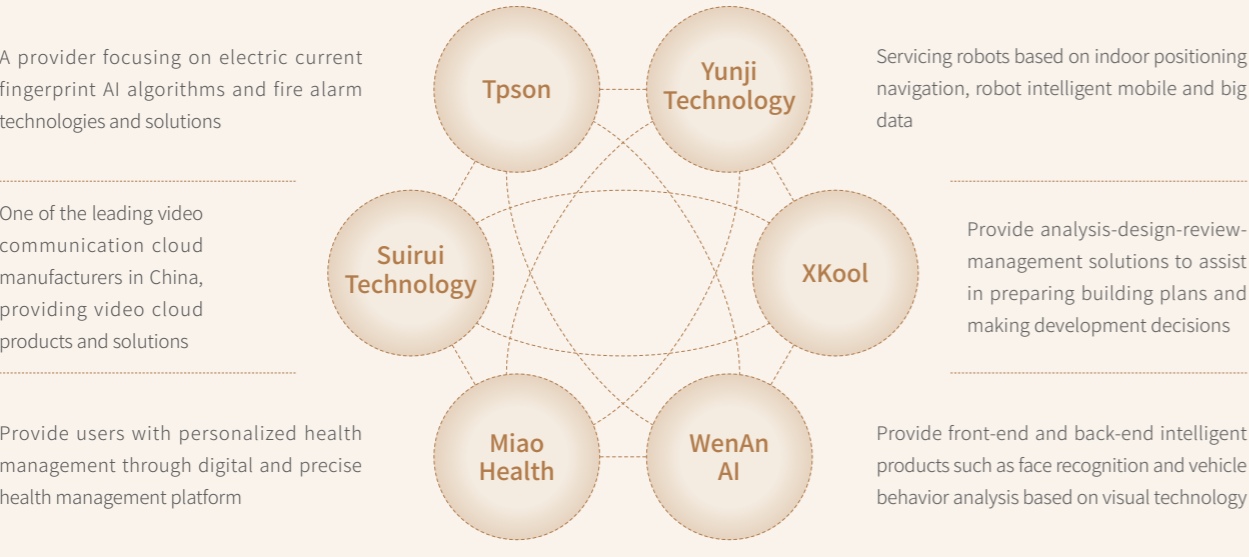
A provider focusing on electric current fingerprint AI algorithms and fire alarm technologies and solutions

One of the leading video communication cloud manufacturers in China, providing video cloud products and solutions

Provide users with personalized health management through digital and precise health management platform

Tpson

Yunji Technology

Suirui Technology

XKool

Miao Health

WenAn AI

Servicing robots based on indoor positioning navigation, robot intelligent mobile and big data

Provide analysis-design-review-management solutions to assist in preparing building plans and making development decisions

Provide front-end and back-end intelligent products such as face recognition and vehicle behavior analysis based on visual technology